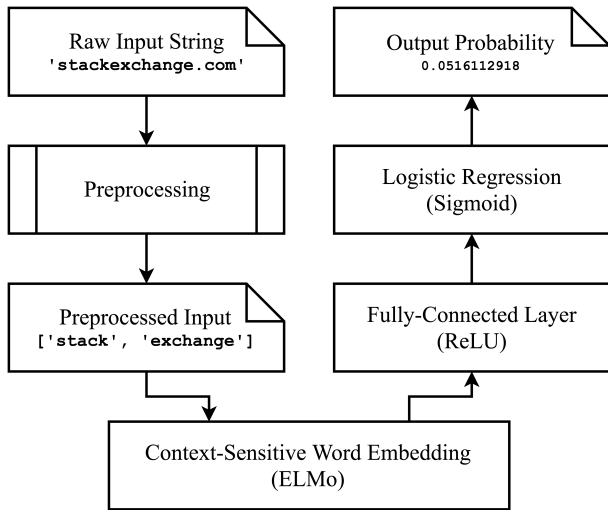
Raw Input String
'stackexchange.com'

Preprocessing

Preprocessed Input
['stack', 'exchange']

Context-Sensitive Word Embedding
(ELMo)

Fully-Connected Layer
(ReLU)

Logistic Regression
(Sigmoid)

Output Probability
0.0516112918